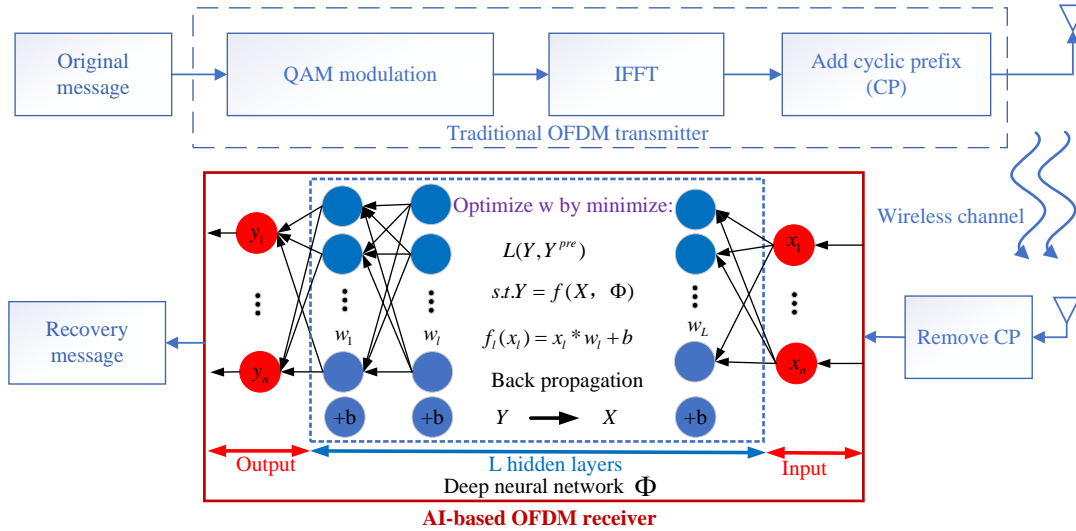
Original message

QAM modulation

IFFT

Add cyclic prefix (CP)

Traditional OFDM transmitter

Wireless channel

$y_1$

$y_n$

Optimize w by minimize:

$L(Y, Y^{pre})$

$s.t. Y = f(X, \Phi)$

$f_l(x_l) = x_l * w_l + b$

Back propagation

$Y$ $X$

$w_1$

$w_l$

$w_L$

+b

+b

+b

$x_1$

$x_n$

Recovery message

Remove CP

Output

L hidden layers

Input

Deep neural network $\Phi$

AI-based OFDM receiver